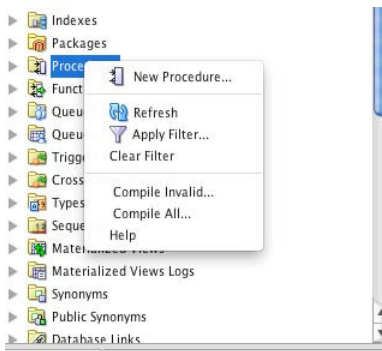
Indexes
Packages
Proce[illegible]
Funct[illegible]
Queu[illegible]
Queu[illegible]
Trigg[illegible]
Cross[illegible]
Types
Seque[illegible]
Materi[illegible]
Materialized Views Logs
Synonyms
Public Synonyms
Database Links

New Procedure...
Refresh
Apply Filter...
Clear Filter
Compile Invalid...
Compile All...
Help